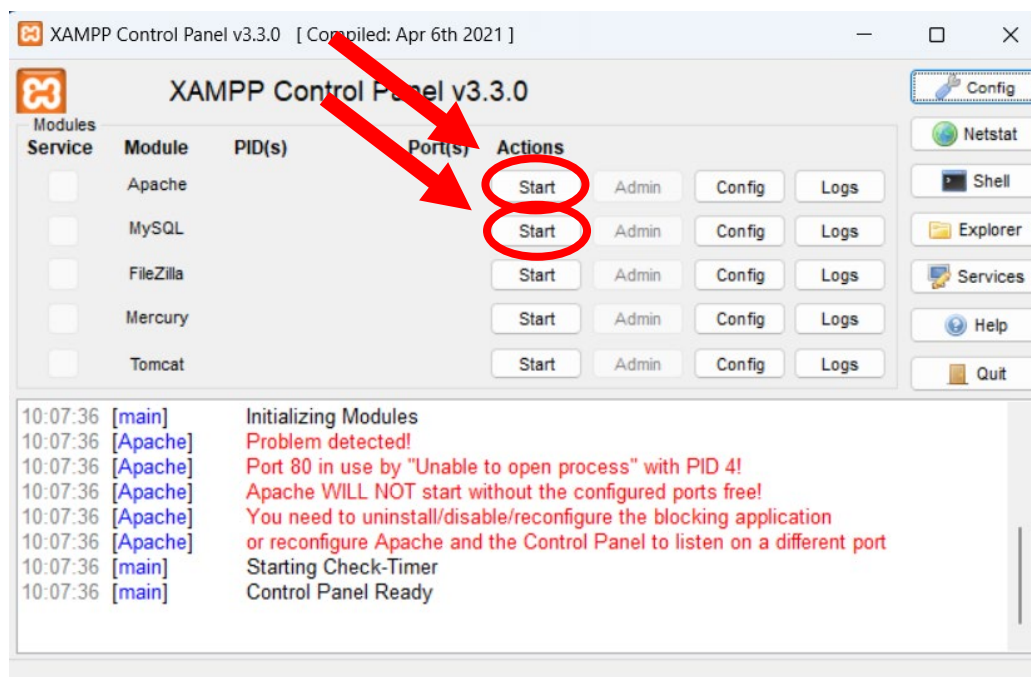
XAMPP Control Panel v3.3.0 [ Compiled: Apr 6th 2021 ]

XAMPP Control Panel v3.3.0

Config
Netstat
Shell
Explorer
Services
Help
Quit

Modules

| Service | Module | PID(s) | Port(s) | Actions | | | |
|---|---|---|---|---|---|---|---|
| | Apache | | | Start | Admin | Config | Logs |
| | MySQL | | | Start | Admin | Config | Logs |
| | FileZilla | | | Start | Admin | Config | Logs |
| | Mercury | | | Start | Admin | Config | Logs |
| | Tomcat | | | Start | Admin | Config | Logs |

10:07:36 [main] Initializing Modules
10:07:36 [Apache] Problem detected!
10:07:36 [Apache] Port 80 in use by "Unable to open process" with PID 4!
10:07:36 [Apache] Apache WILL NOT start without the configured ports free!
10:07:36 [Apache] You need to uninstall/disable/reconfigure the blocking application
10:07:36 [Apache] or reconfigure Apache and the Control Panel to listen on a different port
10:07:36 [main] Starting Check-Timer
10:07:36 [main] Control Panel Ready